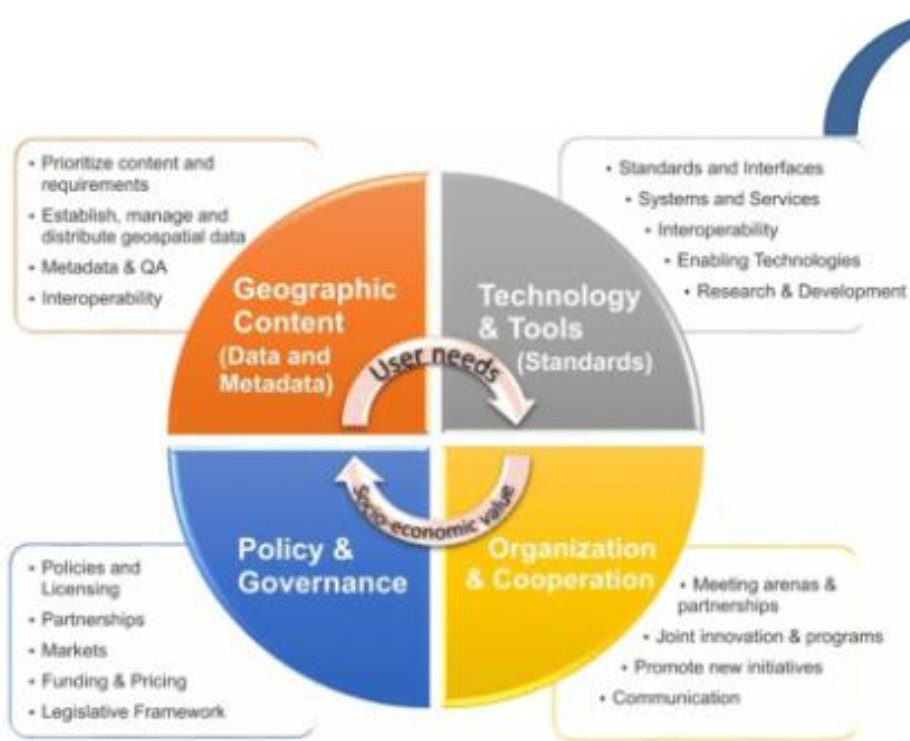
• Prioritize content and requirements
• Establish, manage and distribute geospatial data
• Metadata & QA
• Interoperability

• Standards and Interfaces
• Systems and Services
• Interoperability
• Enabling Technologies
• Research & Development

Geographic Content (Data and Metadata)

Technology & Tools (Standards)

User needs

Socio-economic value

Policy & Governance

Organization & Cooperation

• Policies and Licensing
• Partnerships
• Markets
• Funding & Pricing
• Legislative Framework

• Meeting arenas & partnerships
• Joint innovation & programs
• Promote new initiatives
• Communication